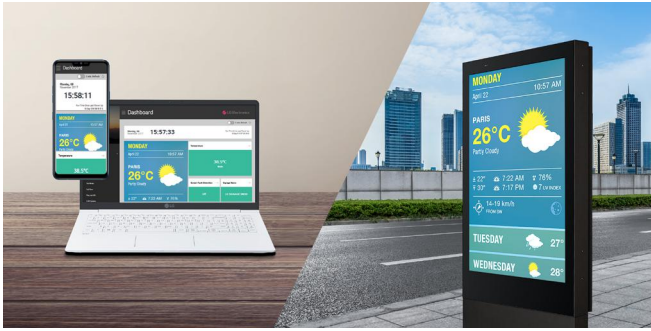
Dashboard

15:58:11

MONDAY

PARIS
26°C
Party Coudy

Temperature

26.1°C

Dashboard

15:57:33

MONDAY

PARIS
26°C
Party Coudy

MONDAY
April 27
10:57 AM

PARIS
26°C
Party Coudy

22° 7:22 AM 76%
33° 7:17 PM 7 UV INDEX

14~19 km/h
From SW

TUESDAY 27°
WEDNESDAY 28°